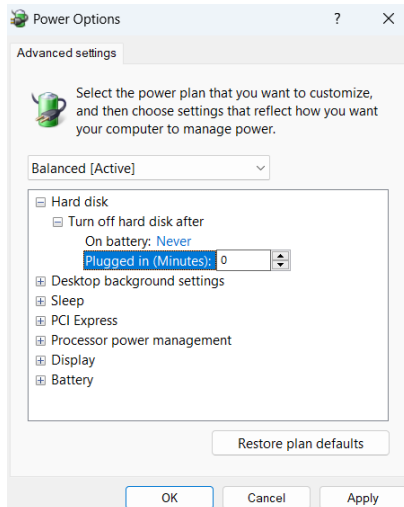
Power Options ? ×

Advanced settings

Select the power plan that you want to customize, and then choose settings that reflect how you want your computer to manage power.

Balanced [Active]

⊟ Hard disk
⊟ Turn off hard disk after
On battery: Never
Plugged in (Minutes): 0
⊞ Desktop background settings
⊞ Sleep
⊞ PCI Express
⊞ Processor power management
⊞ Display
⊞ Battery

Restore plan defaults

OK Cancel Apply